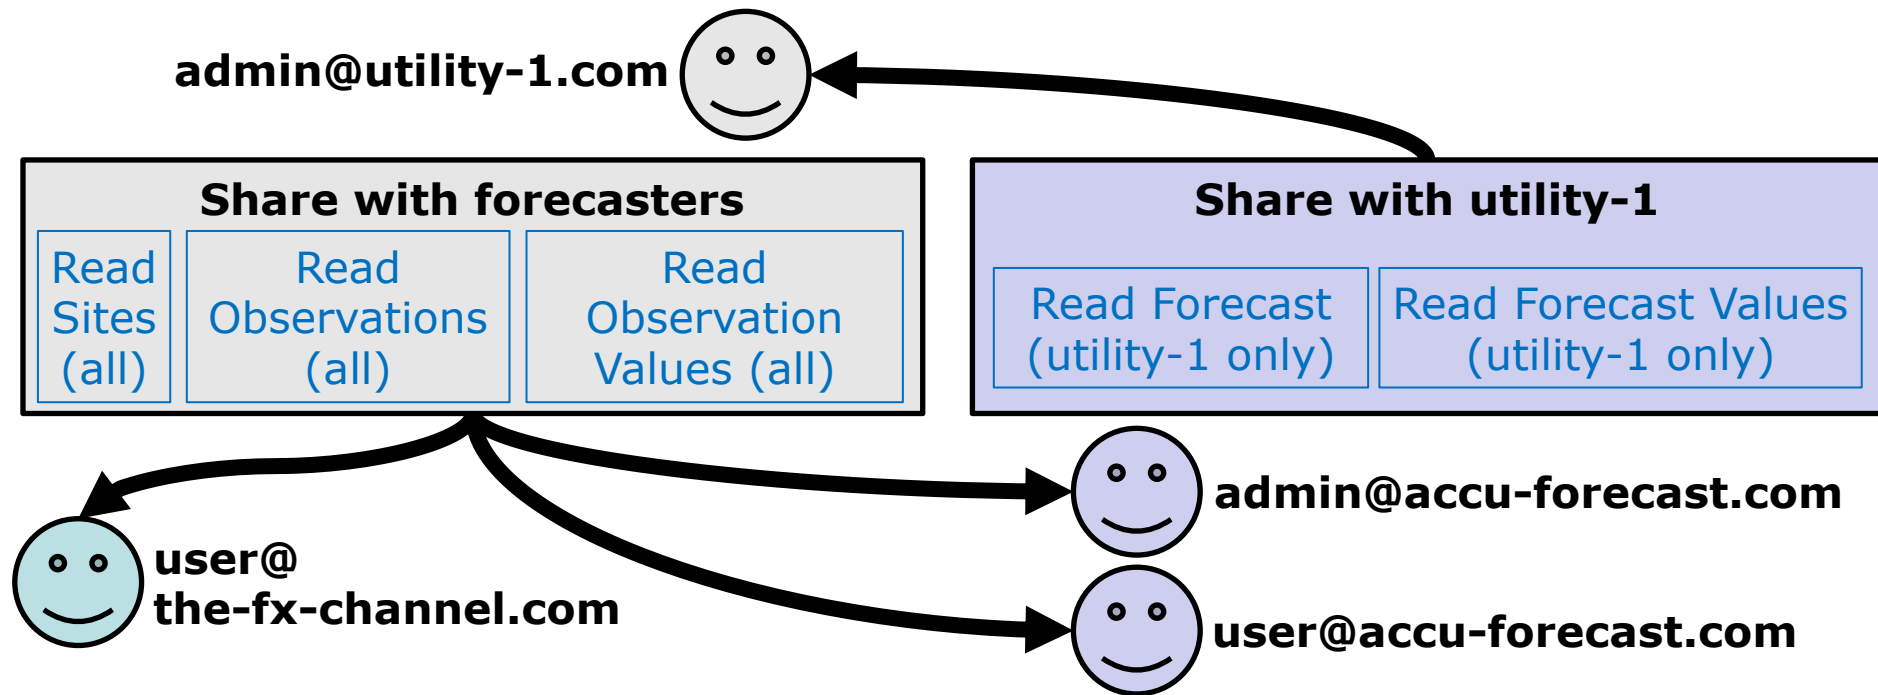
admin@utility-1.com

Share with forecasters

Read Sites (all)

Read Observations (all)

Read Observation Values (all)

Share with utility-1

Read Forecast (utility-1 only)

Read Forecast Values (utility-1 only)

admin@accu-forecast.com

user@ the-fx-channel.com

user@accu-forecast.com